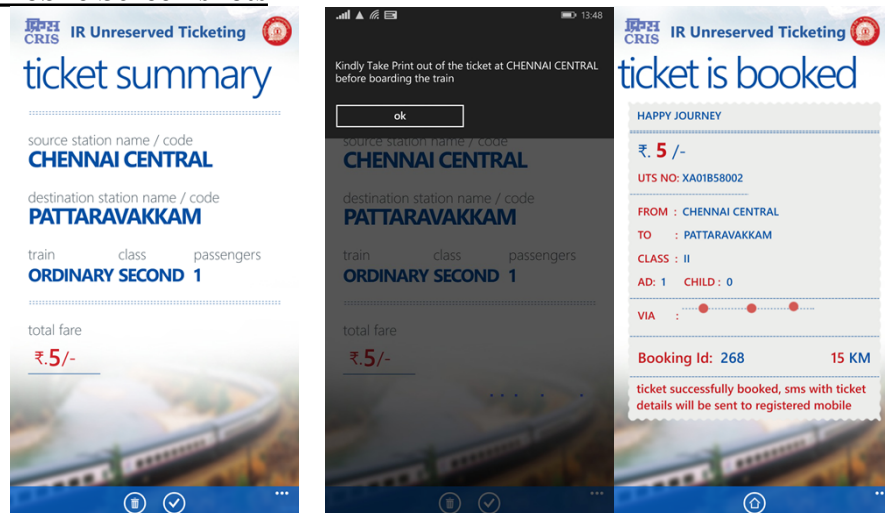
क्रिस CRIS IR Unreserved Ticketing

ticket summary

source station name / code
CHENNAI CENTRAL

destination station name / code
PATTARAVAKKAM

train class passengers
ORDINARY SECOND 1

total fare
₹.5/-

...

13:48

Kindly Take Print out of the ticket at CHENNAI CENTRAL before boarding the train

ok

source station name / code
CHENNAI CENTRAL

destination station name / code
PATTARAVAKKAM

train class passengers
ORDINARY SECOND 1

total fare
₹.5/-

...

क्रिस CRIS IR Unreserved Ticketing

ticket is booked

HAPPY JOURNEY

₹. 5 /-

UTS NO: XA01B58002

FROM : CHENNAI CENTRAL

TO : PATTARAVAKKAM

CLASS : II

AD: 1 CHILD : 0

VIA :

Booking Id: 268 15 KM

ticket successfully booked, sms with ticket details will be sent to registered mobile

...